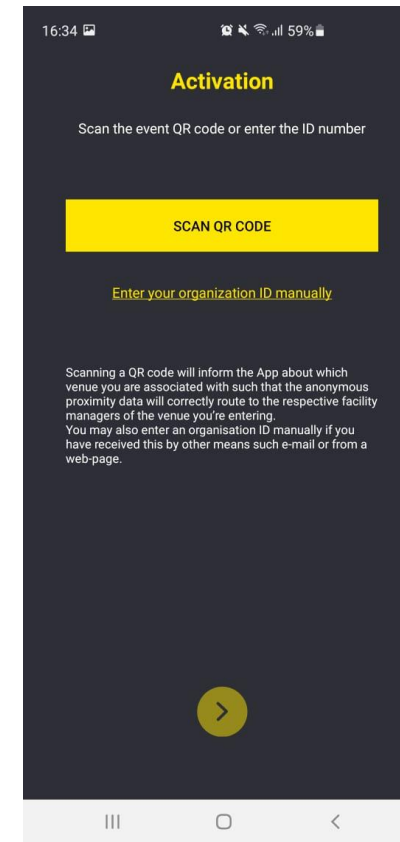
16:34 59%

Activation

Scan the event QR code or enter the ID number

SCAN QR CODE

Enter your organization ID manually

Scanning a QR code will inform the App about which venue you are associated with such that the anonymous proximity data will correctly route to the respective facility managers of the venue you're entering.
You may also enter an organisation ID manually if you have received this by other means such e-mail or from a web-page.